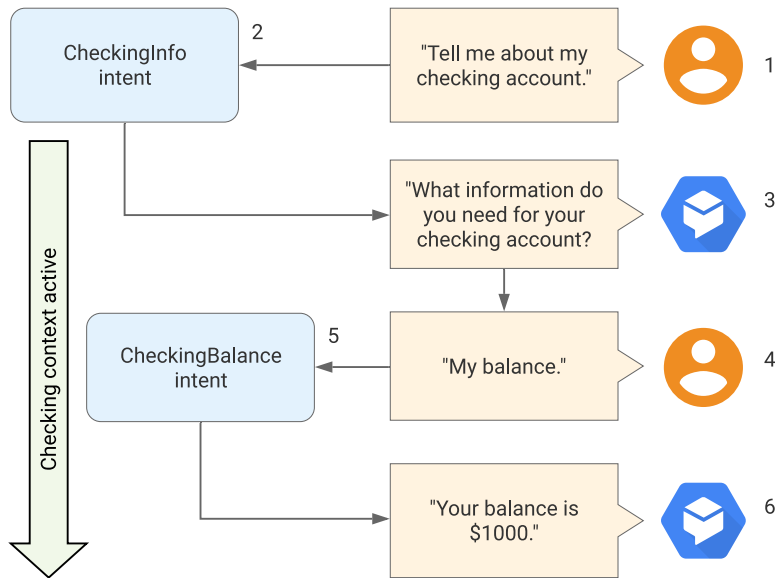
CheckingInfo intent

2

"Tell me about my checking account."

1

Checking context active

"What information do you need for your checking account?

3

CheckingBalance intent

5

"My balance."

4

"Your balance is $1000."

6